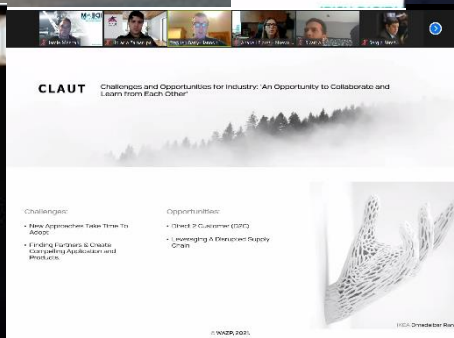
Jamie Shinning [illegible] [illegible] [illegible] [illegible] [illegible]

CLAUT Challenges and Opportunities for Industry: 'An Opportunity to Collaborate and Learn from Each Other'

Challenges:

• New Approaches Take Time To Adopt

• Finding Partners & Create Compelling Application and Products.

Opportunities:

• Direct 2 Customer (D2C)

• Leveraging A Disrupted Supply Chain

IKEA Omdefatter Ran

© WAZP, 2021